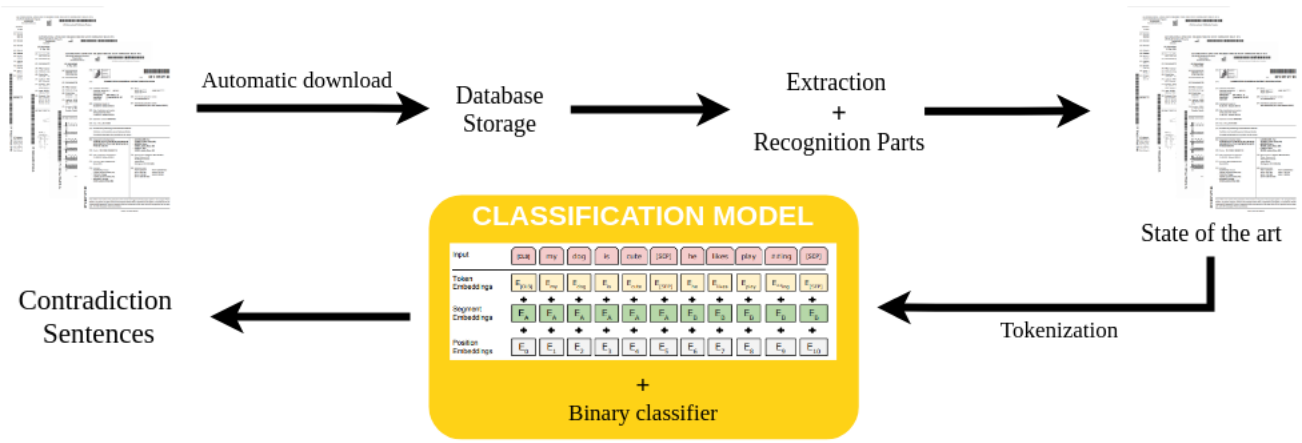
Automatic download

Database Storage

Extraction + Recognition Parts

State of the art

CLASSIFICATION MODEL

| Input | [CLS] | my | dog | is | cute | [SEP] | he | likes | play | ##ing | [SEP] |
|---|---|---|---|---|---|---|---|---|---|---|---|
| Token Embeddings | $E_{[CLS]}$ | $E_{my}$ | $E_{dog}$ | $E_{is}$ | $E_{cute}$ | $E_{[SEP]}$ | $E_{he}$ | $E_{likes}$ | $E_{play}$ | $E_{\#\#ing}$ | $E_{[SEP]}$ |
| Segment Embeddings | $E_A$ | $E_A$ | $E_A$ | $E_A$ | $E_A$ | $E_A$ | $E_B$ | $E_B$ | $E_B$ | $E_B$ | $E_B$ |
| Position Embeddings | $E_0$ | $E_1$ | $E_2$ | $E_3$ | $E_4$ | $E_5$ | $E_6$ | $E_7$ | $E_8$ | $E_9$ | $E_{10}$ |

+
Binary classifier

Tokenization

Contradiction Sentences